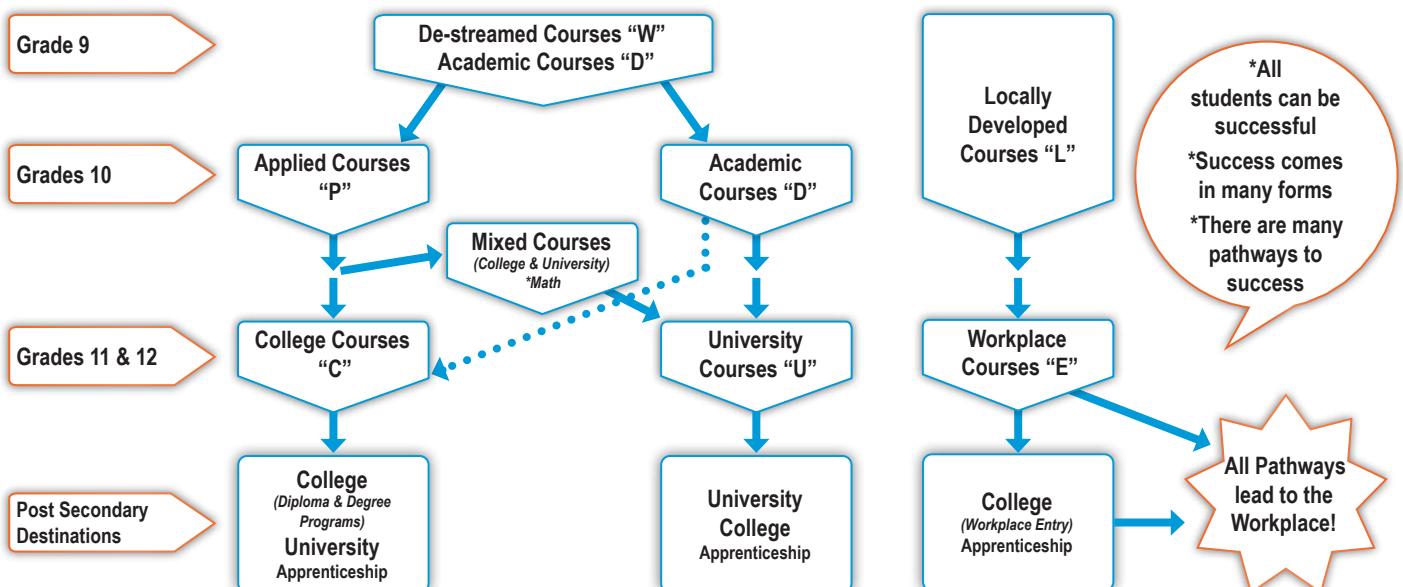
Grade 9

De-streamed Courses "W"
Academic Courses "D"

Locally Developed Courses "L"

*All students can be successful
*Success comes in many forms
*There are many pathways to success

Grades 10

Applied Courses "P"

Academic Courses "D"

Mixed Courses
(College & University)
*Math

Grades 11 & 12

College Courses "C"

University Courses "U"

Workplace Courses "E"

Post Secondary Destinations

College
(Diploma & Degree Programs)
University
Apprenticeship

University
College
Apprenticeship

College
(Workplace Entry)
Apprenticeship

All Pathways lead to the Workplace!